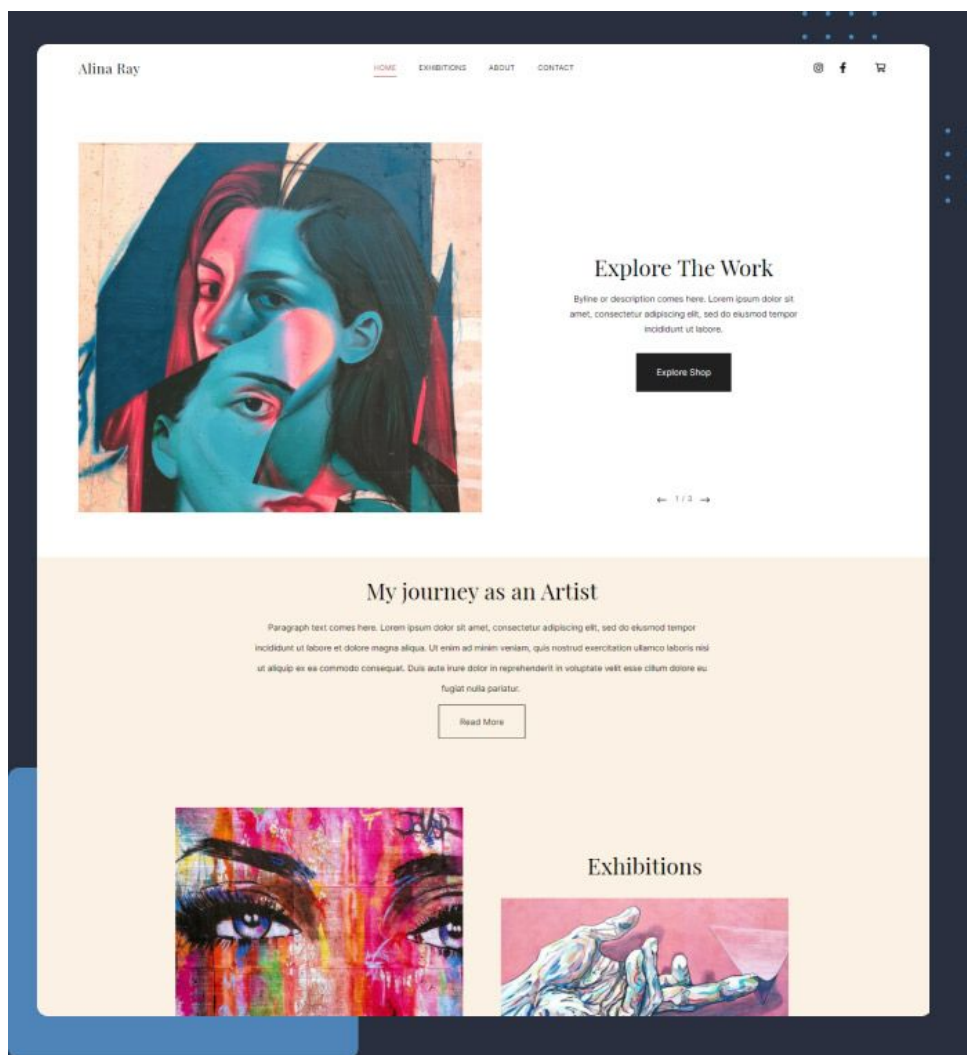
Alina Ray

HOME EXHIBITIONS ABOUT CONTACT

Explore The Work

Byline or description comes here. Lorem ipsum dolor sit amet, consectetur adipiscing elit, sed do eiusmod tempor incididunt ut labore.

Explore Shop

← 1 / 3 →

My journey as an Artist

Paragraph text comes here. Lorem ipsum dolor sit amet, consectetur adipiscing elit, sed do eiusmod tempor incididunt ut labore et dolore magna aliqua. Ut enim ad minim veniam, quis nostrud exercitation ullamco laboris nisi ut aliquip ex ea commodo consequat. Duis aute irure dolor in reprehenderit in voluptate velit esse cillum dolore eu fugiat nulla pariatur.

Read More

Exhibitions